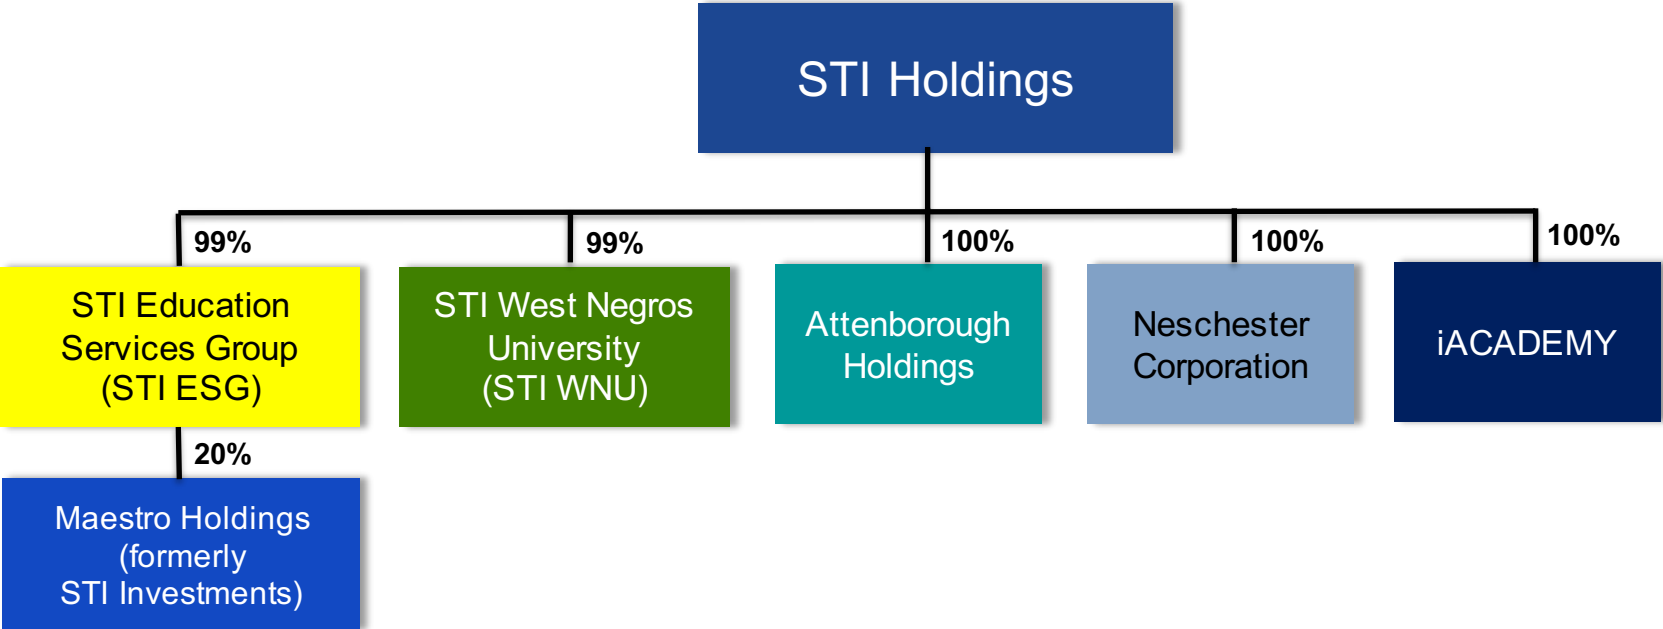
STI Holdings

99%
STI Education Services Group (STI ESG)

99%
STI West Negros University (STI WNU)

100%
Attenborough Holdings

100%
Neschester Corporation

100%
iACADEMY

20%
Maestro Holdings (formerly STI Investments)